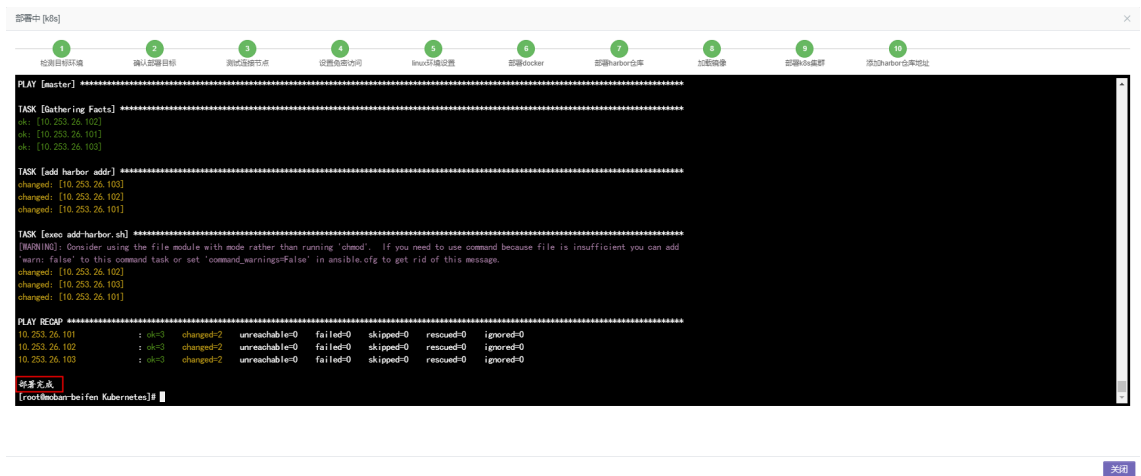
部署中 [k8s]

×

1 检测目标环境
2 确认部署目标
3 测试连接节点
4 设置免密访问
5 linux环境设置
6 部署docker
7 部署harbor仓库
8 加载镜像
9 部署k8s集群
10 添加harbor仓库地址

PLAY [master] ****************************************************************************************************************************

TASK [Gathering Facts] *******************************************************************************************************************
ok: [10.253.26.102]
ok: [10.253.26.101]
ok: [10.253.26.103]

TASK [add harbor addr] *******************************************************************************************************************
changed: [10.253.26.103]
changed: [10.253.26.102]
changed: [10.253.26.101]

TASK [exec add-harbor.sh] ****************************************************************************************************************
[WARNING]: Consider using the file module with mode rather than running 'chmod'. If you need to use command because file is insufficient you can add 'warn: false' to this command task or set 'command_warnings=False' in ansible.cfg to get rid of this message.
changed: [10.253.26.102]
changed: [10.253.26.103]
changed: [10.253.26.101]

PLAY RECAP *******************************************************************************************************************************
10.253.26.101 : ok=3 changed=2 unreachable=0 failed=0 skipped=0 rescued=0 ignored=0
10.253.26.102 : ok=3 changed=2 unreachable=0 failed=0 skipped=0 rescued=0 ignored=0
10.253.26.103 : ok=3 changed=2 unreachable=0 failed=0 skipped=0 rescued=0 ignored=0

部署完成
[root@moban-beifen Kubernetes]#

关闭